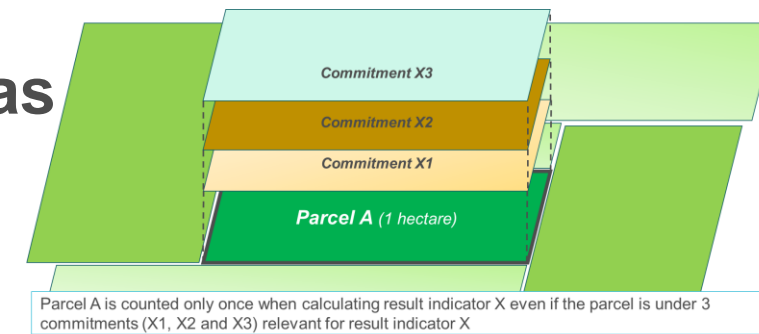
as

Commitment X3

Commitment X2

Commitment X1

Parcel A (1 hectare)

Parcel A is counted only once when calculating result indicator X even if the parcel is under 3 commitments (X1, X2 and X3) relevant for result indicator X